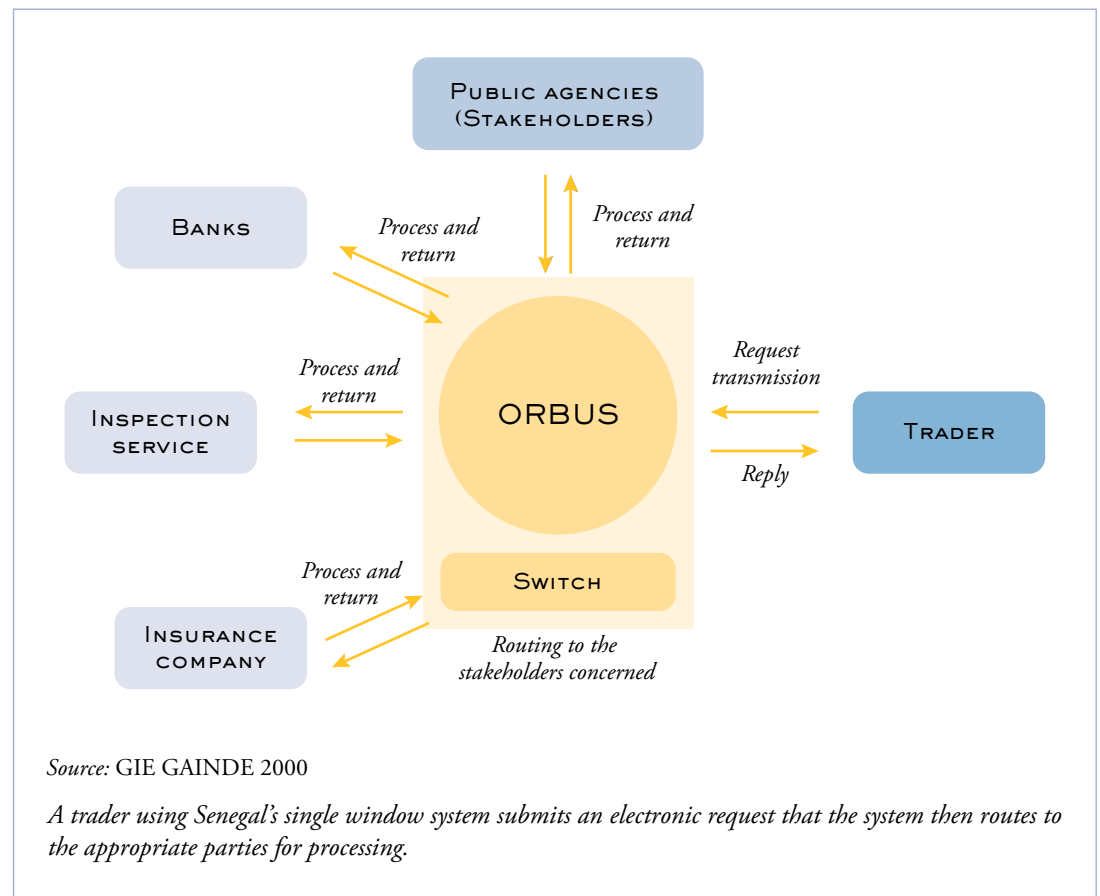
Public agencies (Stakeholders)

Banks

Process and return

Process and return

Process and return

Inspection service

ORBUS

Request transmission

Trader

Reply

Process and return

Switch

Insurance company

Routing to the stakeholders concerned

Source: GIE GAINDE 2000

A trader using Senegal's single window system submits an electronic request that the system then routes to the appropriate parties for processing.